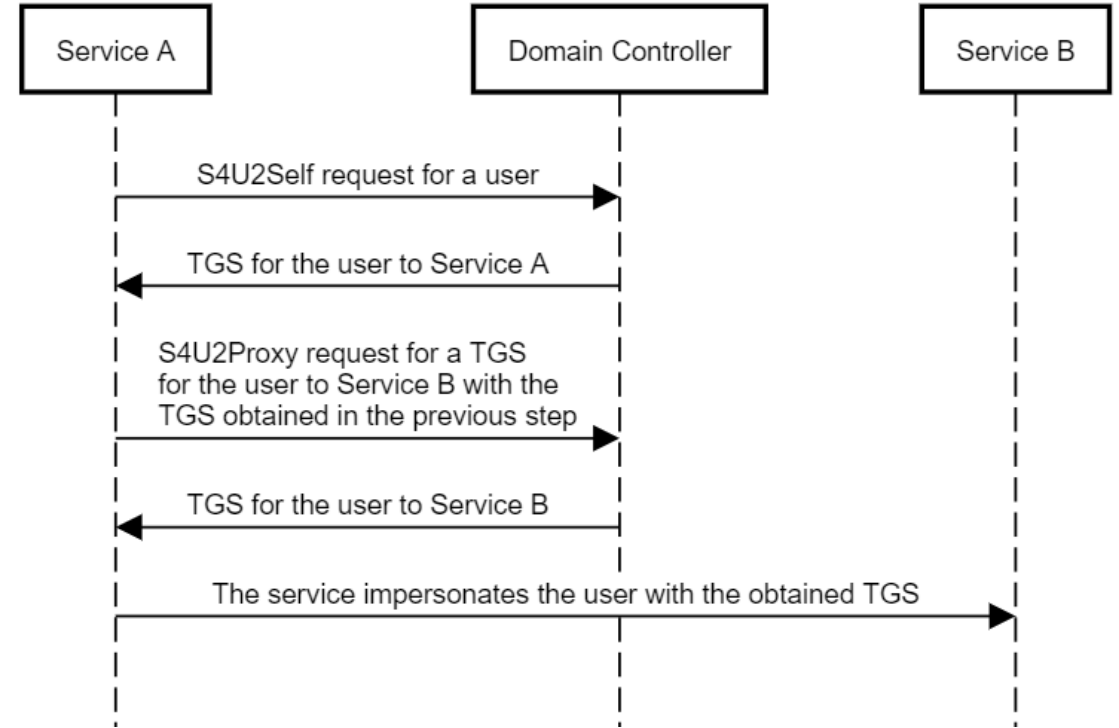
Service A

Domain Controller

Service B

S4U2Self request for a user

TGS for the user to Service A

S4U2Proxy request for a TGS for the user to Service B with the TGS obtained in the previous step

TGS for the user to Service B

The service impersonates the user with the obtained TGS